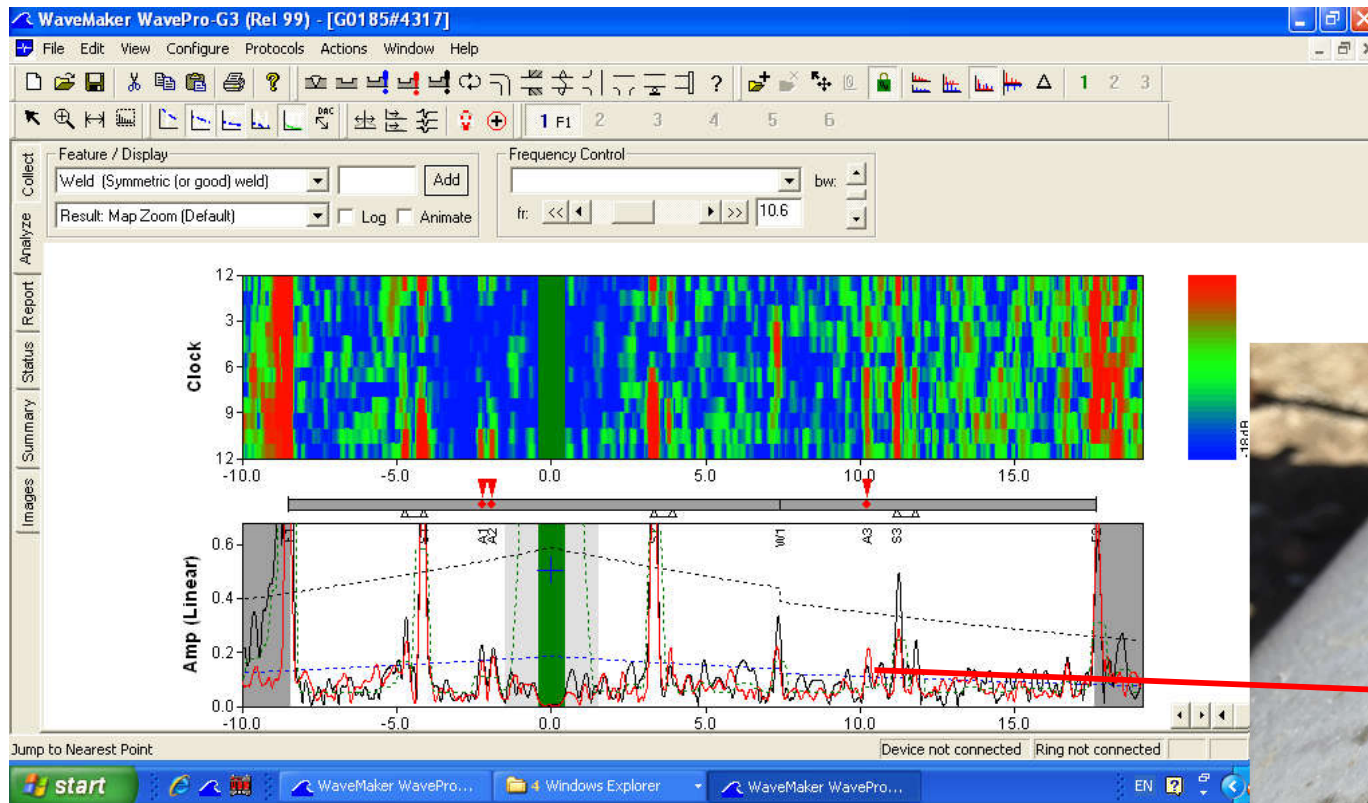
WaveMaker WavePro-G3 (Rel 99) - [G0185#4317]

File Edit View Configure Protocols Actions Window Help

1 2 3

1 F1 2 3 4 5 6

Collect
Analyze
Report
Status
Summary
Images

Feature / Display
Weld (Symmetric (or good) weld)
Add
Result: Map Zoom (Default)
Log
Animate

Frequency Control
bw:
fr:
10.6

12
3
6
9
12
Clock

-18dB

-10.0 -5.0 0.0 5.0 10.0 15.0

A1 A2 W1 A3 S3

0.6
0.4
0.2
0.0
Amp (Linear)

-10.0 -5.0 0.0 5.0 10.0 15.0

Jump to Nearest Point
Device not connected
Ring not connected

start
WaveMaker WavePro...
4 Windows Explorer
WaveMaker WavePro...
EN